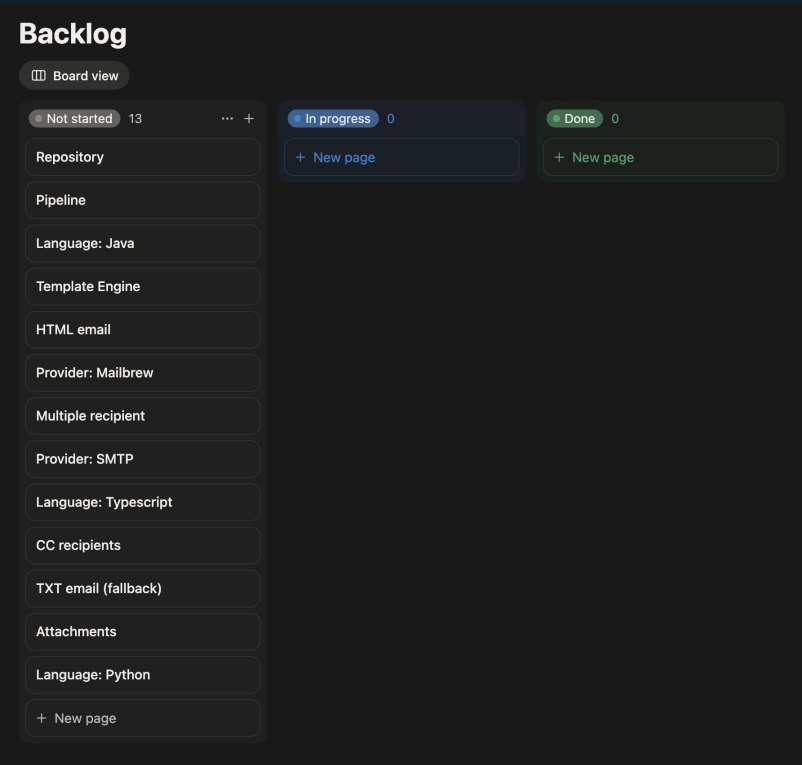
Backlog

Board view

Not started 13 ··· +

Repository

Pipeline

Language: Java

Template Engine

HTML email

Provider: Mailbrew

Multiple recipient

Provider: SMTP

Language: Typescript

CC recipients

TXT email (fallback)

Attachments

Language: Python

+ New page

In progress 0

+ New page

Done 0

+ New page